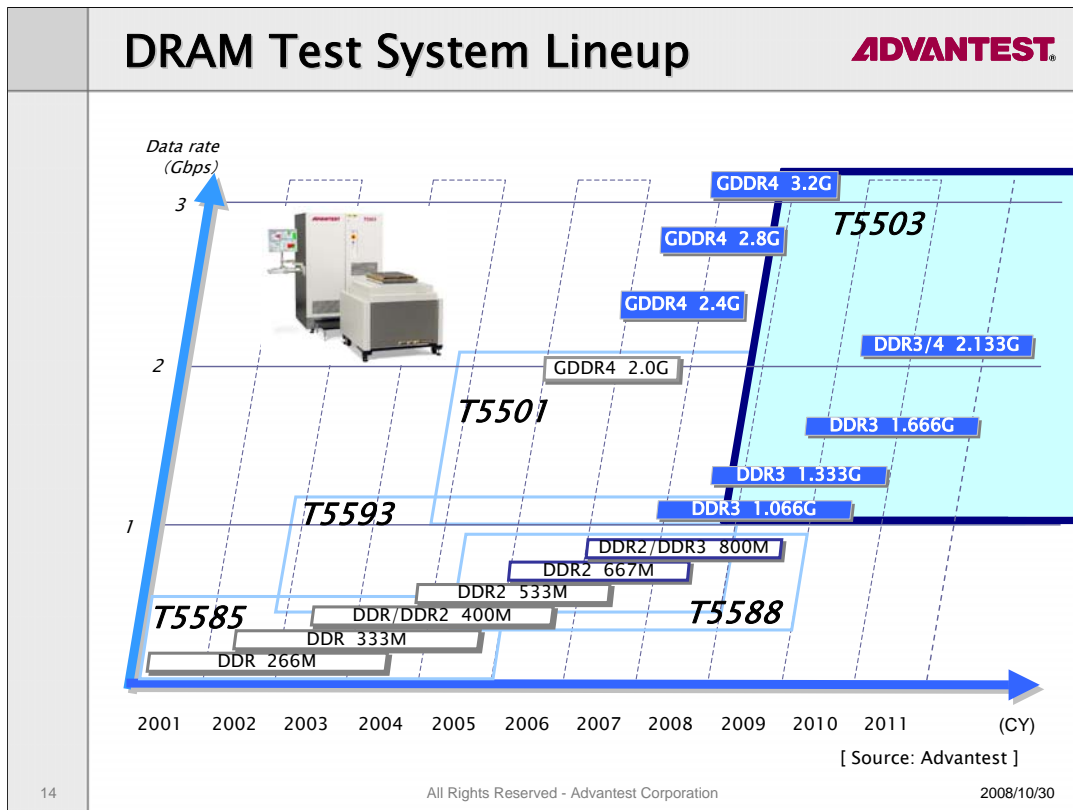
DRAM Test System Lineup

ADVANTEST

Data rate (Gbps)

3

2

1

GDDR4 3.2G

T5503

GDDR4 2.8G

GDDR4 2.4G

DDR3/4 2.133G

GDDR4 2.0G

T5501

DDR3 1.666G

DDR3 1.333G

T5593

DDR3 1.066G

DDR2/DDR3 800M

DDR2 667M

DDR2 533M

T5585

DDR/DDR2 400M

T5588

DDR 333M

DDR 266M

2001 2002 2003 2004 2005 2006 2007 2008 2009 2010 2011 (CY)

[ Source: Advantest ]

14

All Rights Reserved - Advantest Corporation

2008/10/30